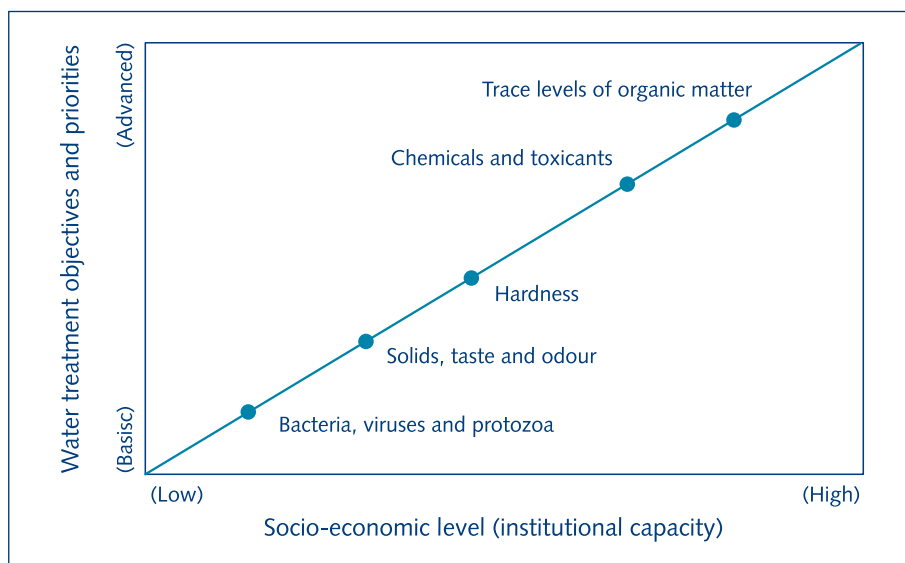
Water treatment objectives and priorities

(Advanced)

(Basisc)

Trace levels of organic matter

Chemicals and toxicants

Hardness

Solids, taste and odour

Bacteria, viruses and protozoa

(Low)

(High)

Socio-economic level (institutional capacity)